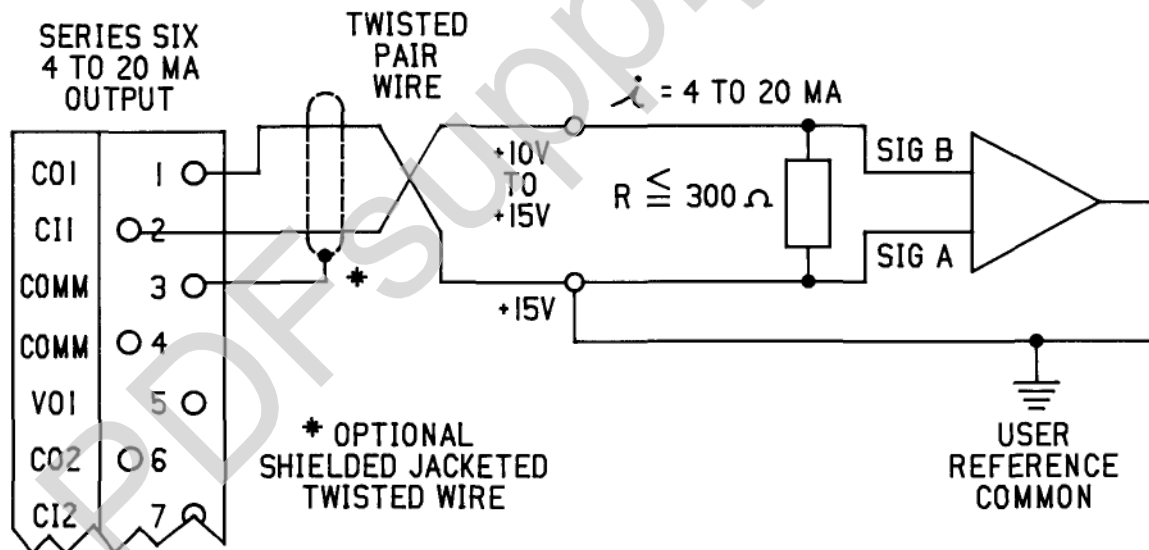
SERIES SIX
4 TO 20 MA
OUTPUT

TWISTED
PAIR
WIRE

$i$ = 4 TO 20 MA

CO1 1
CI1 2
COMM 3
COMM 4
VO1 5
CO2 6
CI2 7

+10V
TO
+15V

$R \leqq 300\ \Omega$

SIG B
SIG A

*

+15V

* OPTIONAL
SHIELDED JACKETED
TWISTED WIRE

USER
REFERENCE
COMMON

PDFsupply